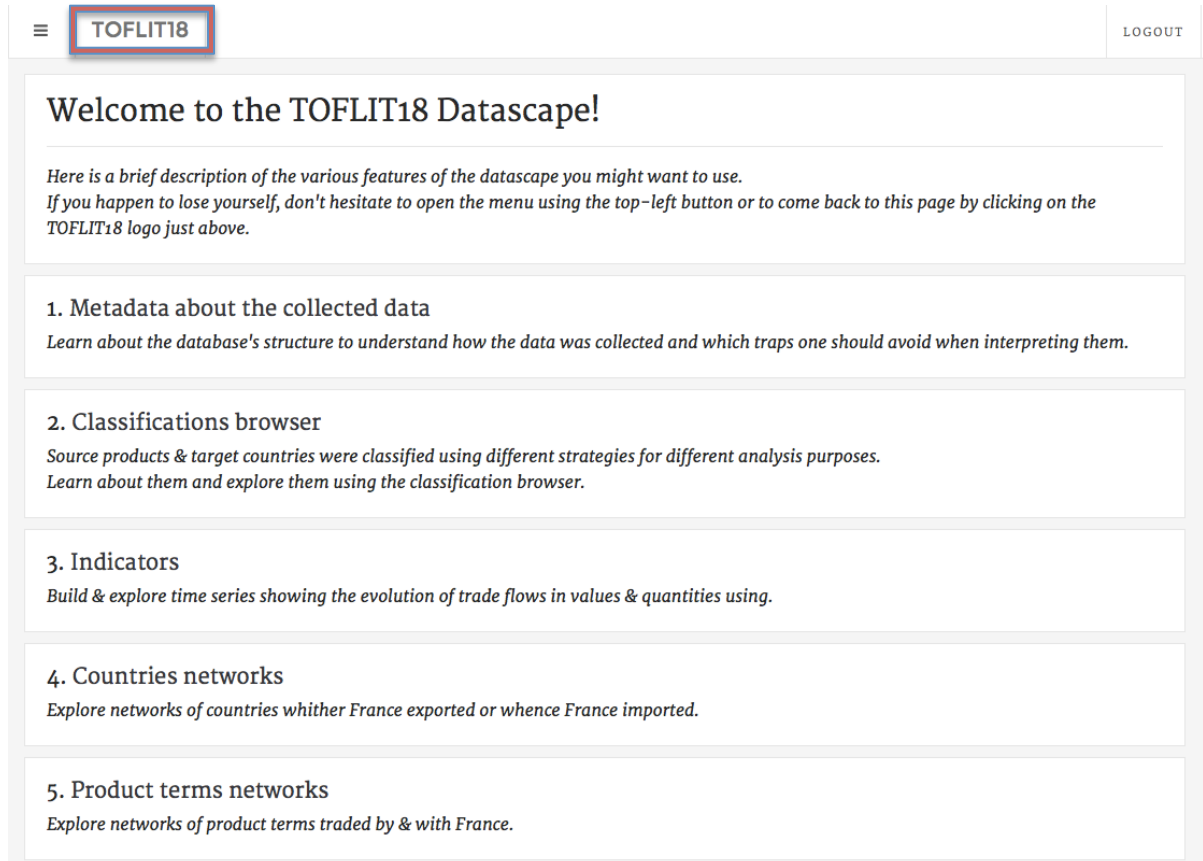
≡ TOFLIT18

LOGOUT

Welcome to the TOFLIT18 Datascape!

Here is a brief description of the various features of the datascape you might want to use.
If you happen to lose yourself, don't hesitate to open the menu using the top-left button or to come back to this page by clicking on the TOFLIT18 logo just above.

1. Metadata about the collected data
Learn about the database's structure to understand how the data was collected and which traps one should avoid when interpreting them.

2. Classifications browser
Source products & target countries were classified using different strategies for different analysis purposes.
Learn about them and explore them using the classification browser.

3. Indicators
Build & explore time series showing the evolution of trade flows in values & quantities using.

4. Countries networks
Explore networks of countries whither France exported or whence France imported.

5. Product terms networks
Explore networks of product terms traded by & with France.